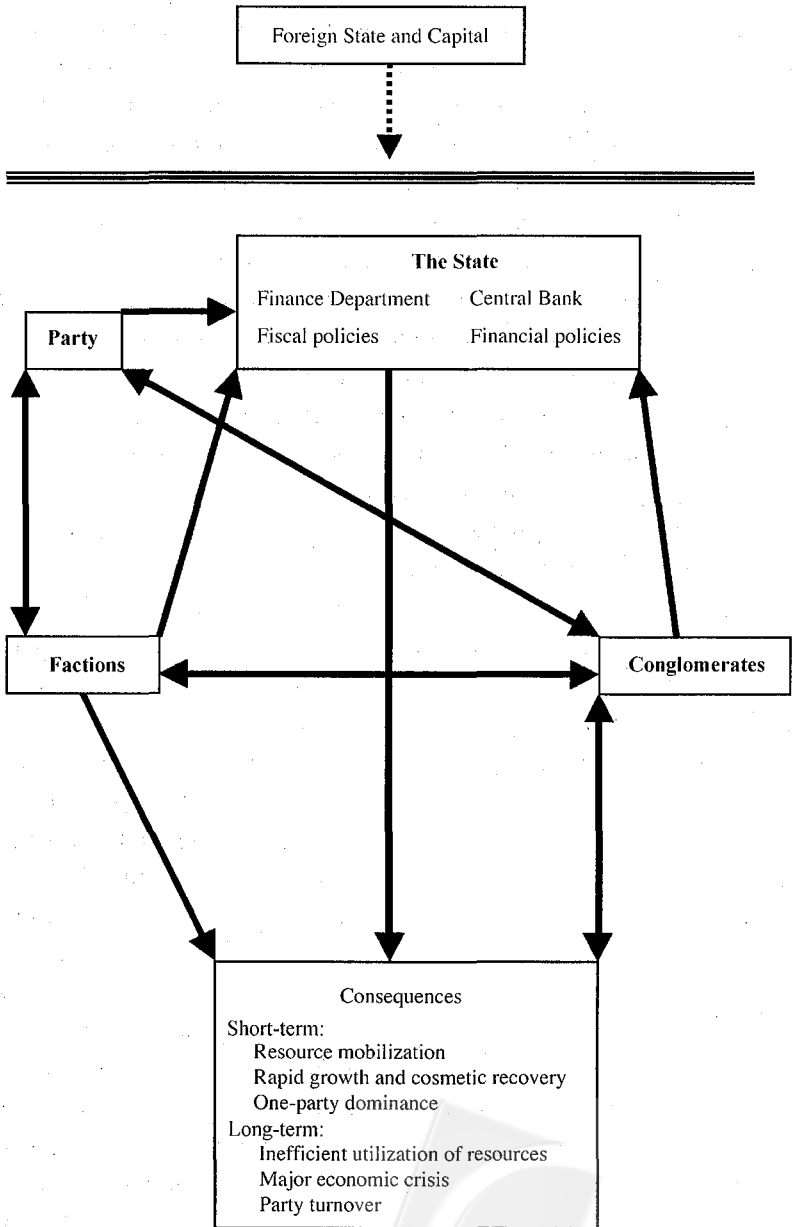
Foreign State and Capital

The State
Finance Department
Central Bank
Fiscal policies
Financial policies

Party

Factions

Conglomerates

Consequences
Short-term:
Resource mobilization
Rapid growth and cosmetic recovery
One-party dominance
Long-term:
Inefficient utilization of resources
Major economic crisis
Party turnover